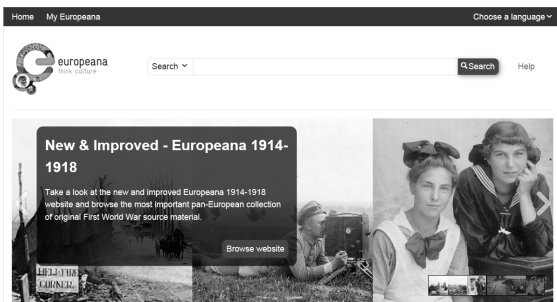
Home My Europeana

Choose a language

europeana
think culture

Search

Search

Help

New & Improved - Europeana 1914-1918

Take a look at the new and improved Europeana 1914-1918 website and browse the most important pan-European collection of original First World War source material.

Browse website

HELLFIRE CORNER